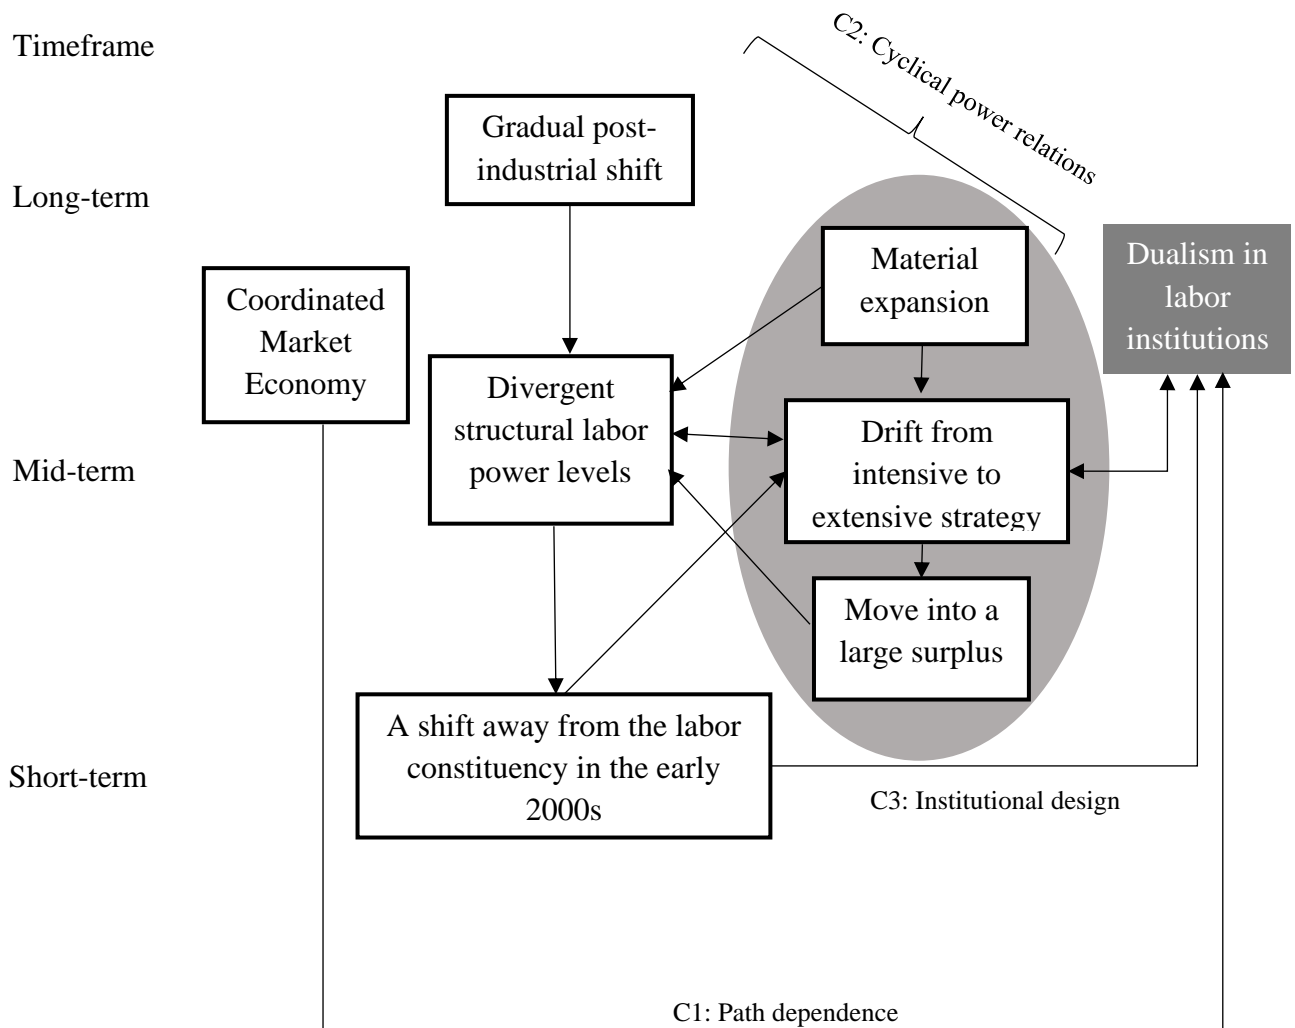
Timeframe

C2: Cyclical power relations

Gradual post-industrial shift

Long-term

Material expansion

Dualism in labor institutions

Coordinated Market Economy

Divergent structural labor power levels

Drift from intensive to extensive strategy

Mid-term

Move into a large surplus

A shift away from the labor constituency in the early 2000s

Short-term

C3: Institutional design

C1: Path dependence